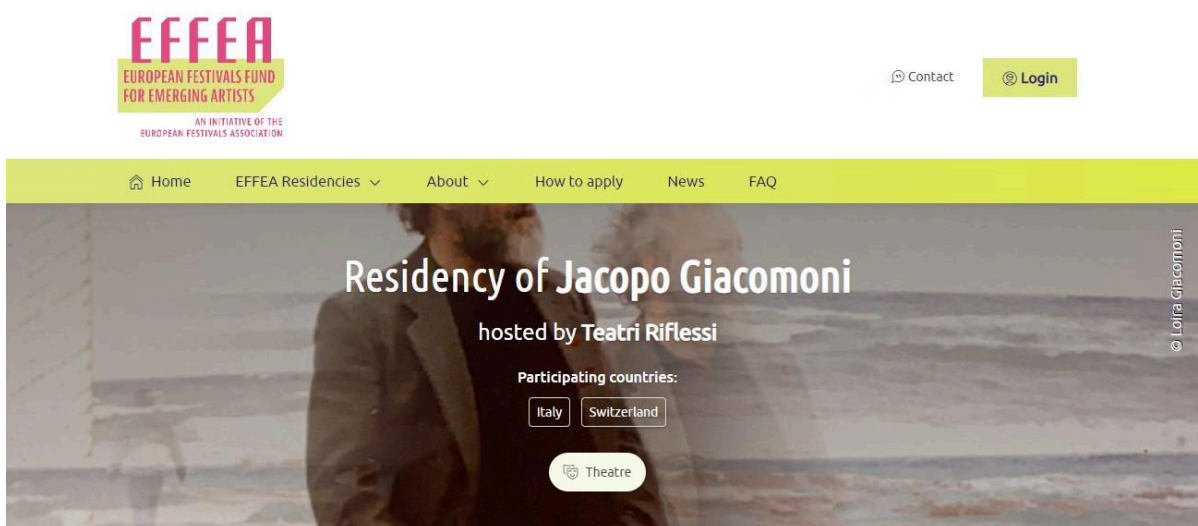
EFFEA
EUROPEAN FESTIVALS FUND FOR EMERGING ARTISTS
AN INITIATIVE OF THE EUROPEAN FESTIVALS ASSOCIATION

Contact
Login

Home
EFFEA Residencies
About
How to apply
News
FAQ

Residency of Jacopo Giacomoni

hosted by Teatri Riflessi

Participating countries:
Italy
Switzerland

Theatre

© Loira Giacomoni